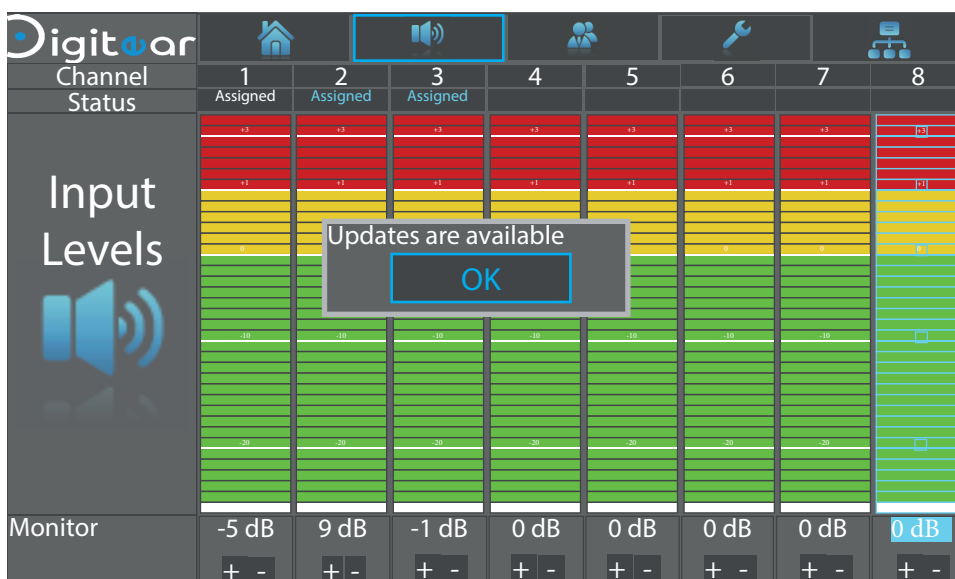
Digitear

Channel
Status

| 1 | 2 | 3 | 4 | 5 | 6 | 7 | 8 |
|---|---|---|---|---|---|---|---|
| Assigned | Assigned | Assigned | | | | | |

Input Levels

+3 +3 +3 +3 +3 +3 +3 +3
+1 +1 +1 +1 +1 +1 +1 +1
0 0 0 0
-10 -10 -10 -10 -10 -10 -10
-20 -20 -20 -20 -20 -20 -20

Updates are available
OK

Monitor

| -5 dB | 9 dB | -1 dB | 0 dB | 0 dB | 0 dB | 0 dB | 0 dB |
|---|---|---|---|---|---|---|---|
| + - | + - | + - | + - | + - | + - | + - | + - |